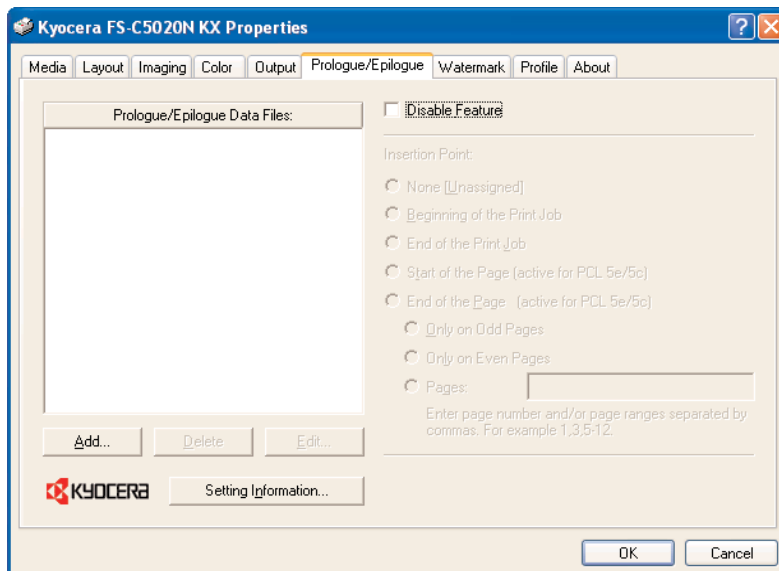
Kyocera FS-C5020N KX Properties

?

Media | Layout | Imaging | Color | Output | Prologue/Epilogue | Watermark | Profile | About

Prologue/Epilogue Data Files:

Disable Feature

Insertion Point:

None [Unassigned]

Beginning of the Print Job

End of the Print Job

Start of the Page (active for PCL 5e/5c)

End of the Page (active for PCL 5e/5c)

Only on Odd Pages

Only on Even Pages

Pages:

Enter page number and/or page ranges separated by commas. For example 1,3,5-12.

Add...

Delete

Edit...

KYOCERA

Setting Information...

OK

Cancel